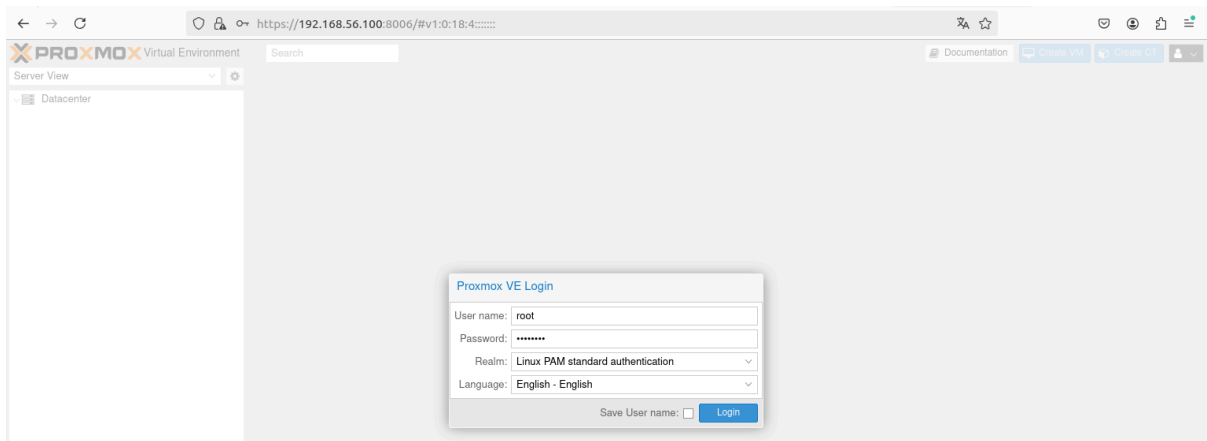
https://192.168.56.100:8006/#v1:0:18:4:::::::

PROXMOX Virtual Environment

Search

Documentation

Create VM

Create CT

Server View

Datacenter

Proxmox VE Login

User name: root

Password: ••••••••

Realm: Linux PAM standard authentication

Language: English - English

Save User name:

Login